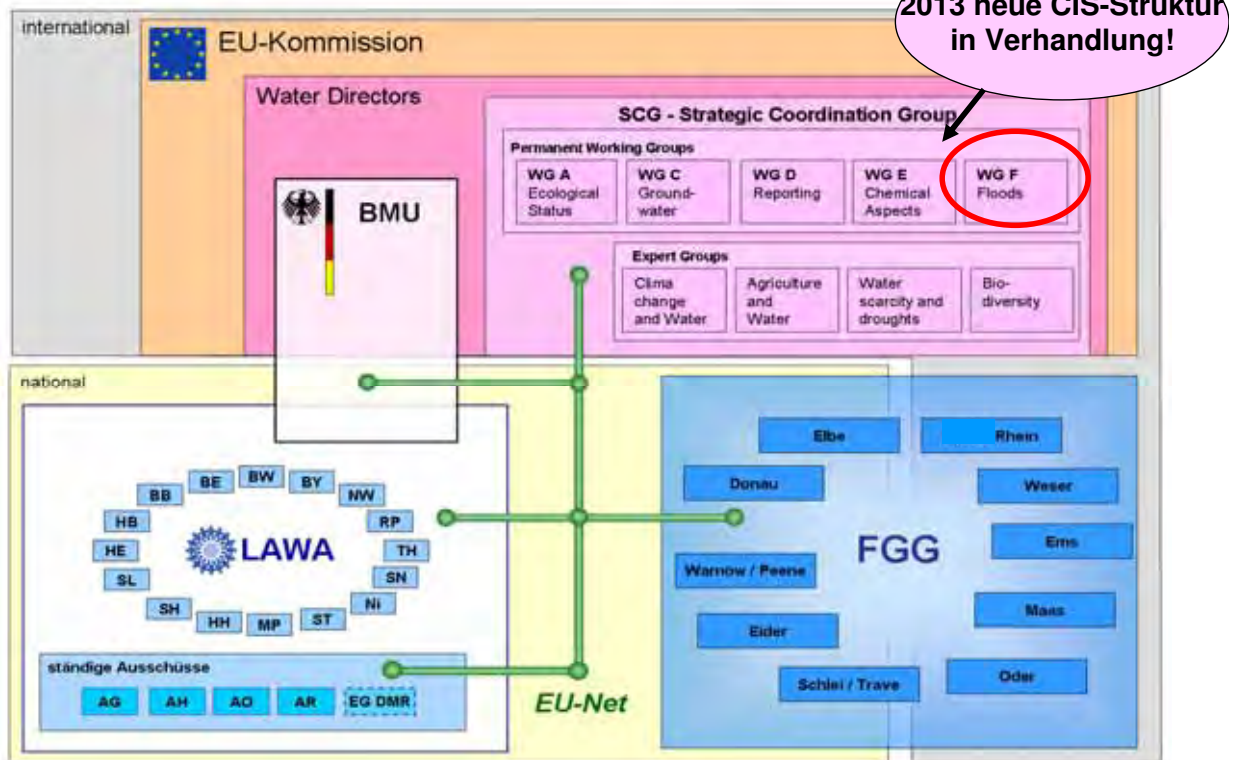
international

EU-Kommission

2013 neue CIS-Struktur in Verhandlung!

Water Directors

SCG - Strategic Coordination Group

Permanent Working Groups

WG A Ecological Status

WG C Groundwater

WG D Reporting

WG E Chemical Aspects

WG F Floods

BMU

Expert Groups

Clima change and Water

Agriculture and Water

Water scarcity and droughts

Biodiversity

national

BB BE BW BY NW HB RP HE TH SL SN SH Ni HH MP ST

LAWA

ständige Ausschüsse

AG AH AO AR EG DMR

EU-Net

Elbe

Rhein

Donau

Weser

Ems

FGG

Warnow / Peene

Maas

Eider

Oder

Schlei / Trave